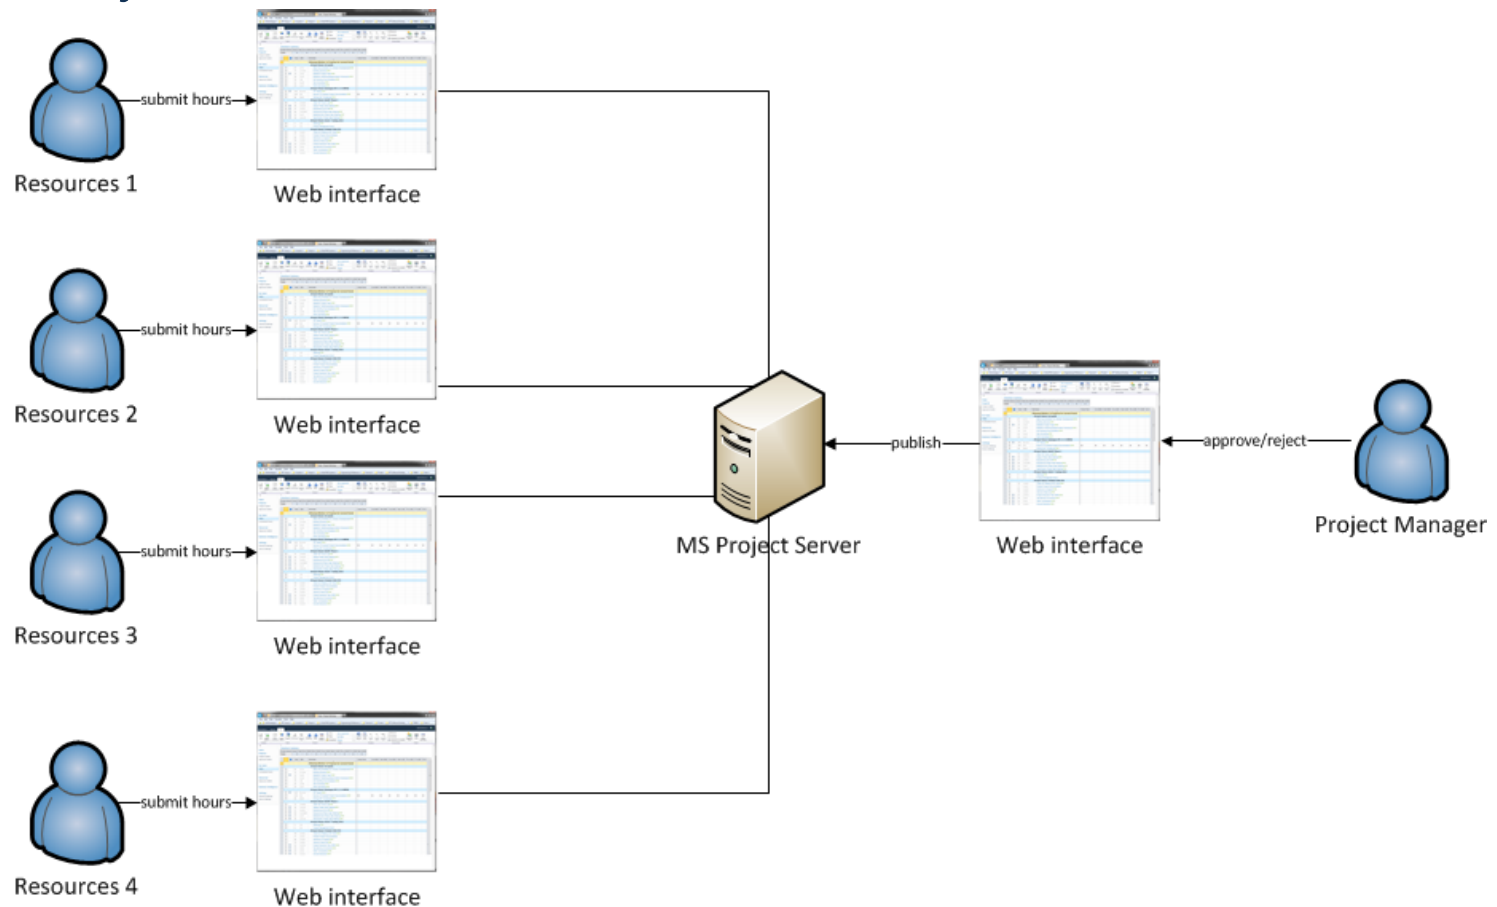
submit hours
Resources 1
Web interface

submit hours
Resources 2
Web interface

submit hours
Resources 3
Web interface

submit hours
Resources 4
Web interface

MS Project Server

publish

Web interface

approve/reject

Project Manager